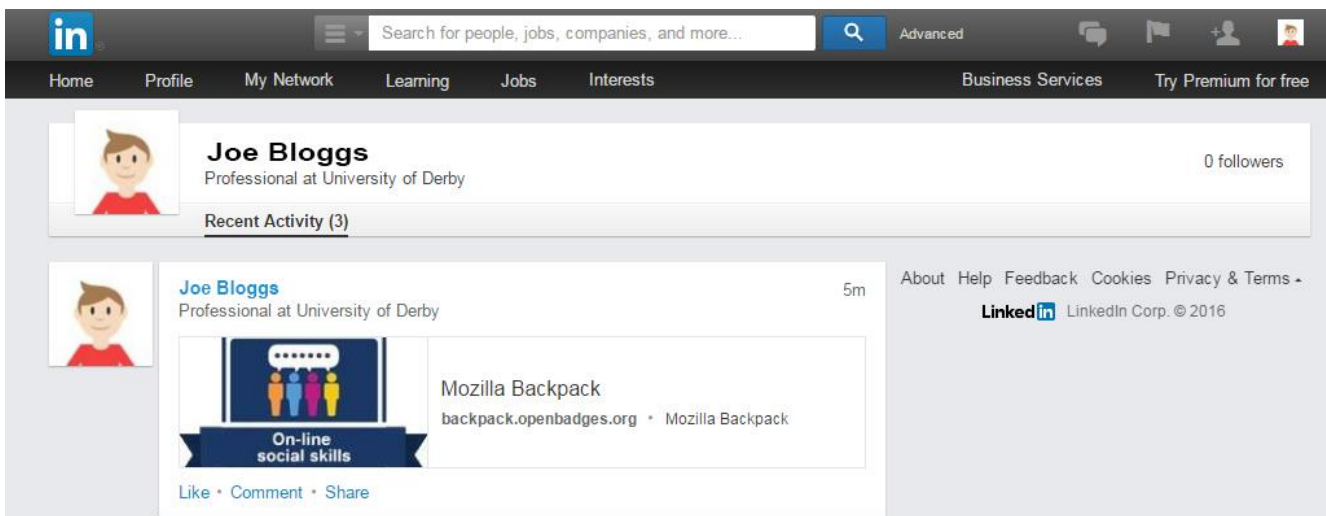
in

Search for people, jobs, companies, and more...

Advanced

Home Profile My Network Learning Jobs Interests Business Services Try Premium for free

Joe Bloggs
Professional at University of Derby

0 followers

Recent Activity (3)

Joe Bloggs
Professional at University of Derby

5m

On-line social skills

Mozilla Backpack
backpack.openbadges.org · Mozilla Backpack

Like · Comment · Share

About Help Feedback Cookies Privacy & Terms

LinkedIn LinkedIn Corp. © 2016